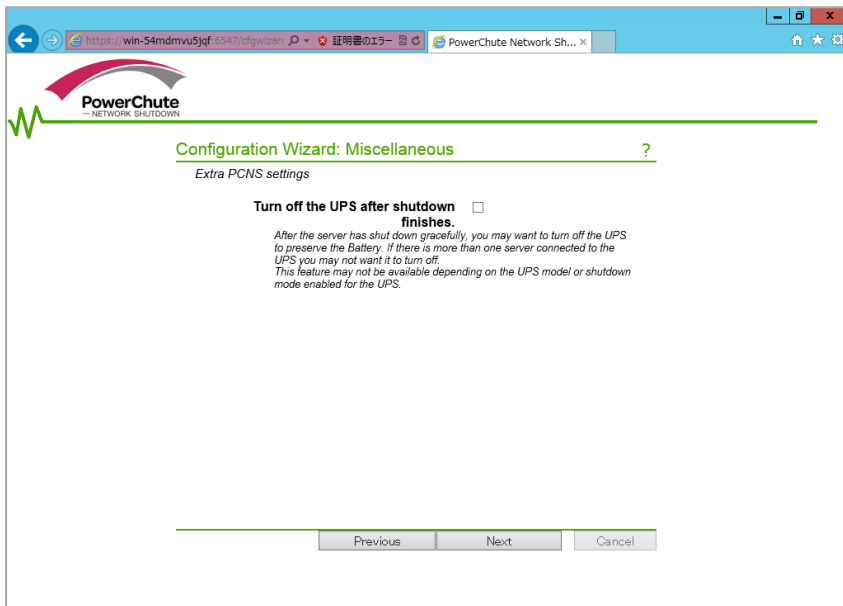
https://win-54mdmvu5jqf:6547/cfgwizar
証明書のエラー
PowerChute Network Sh...

PowerChute
NETWORK SHUTDOWN

Configuration Wizard: Miscellaneous
?

Extra PCNS settings

Turn off the UPS after shutdown finishes.

After the server has shut down gracefully, you may want to turn off the UPS to preserve the Battery. If there is more than one server connected to the UPS you may not want it to turn off.
This feature may not be available depending on the UPS model or shutdown mode enabled for the UPS.

Previous
Next
Cancel